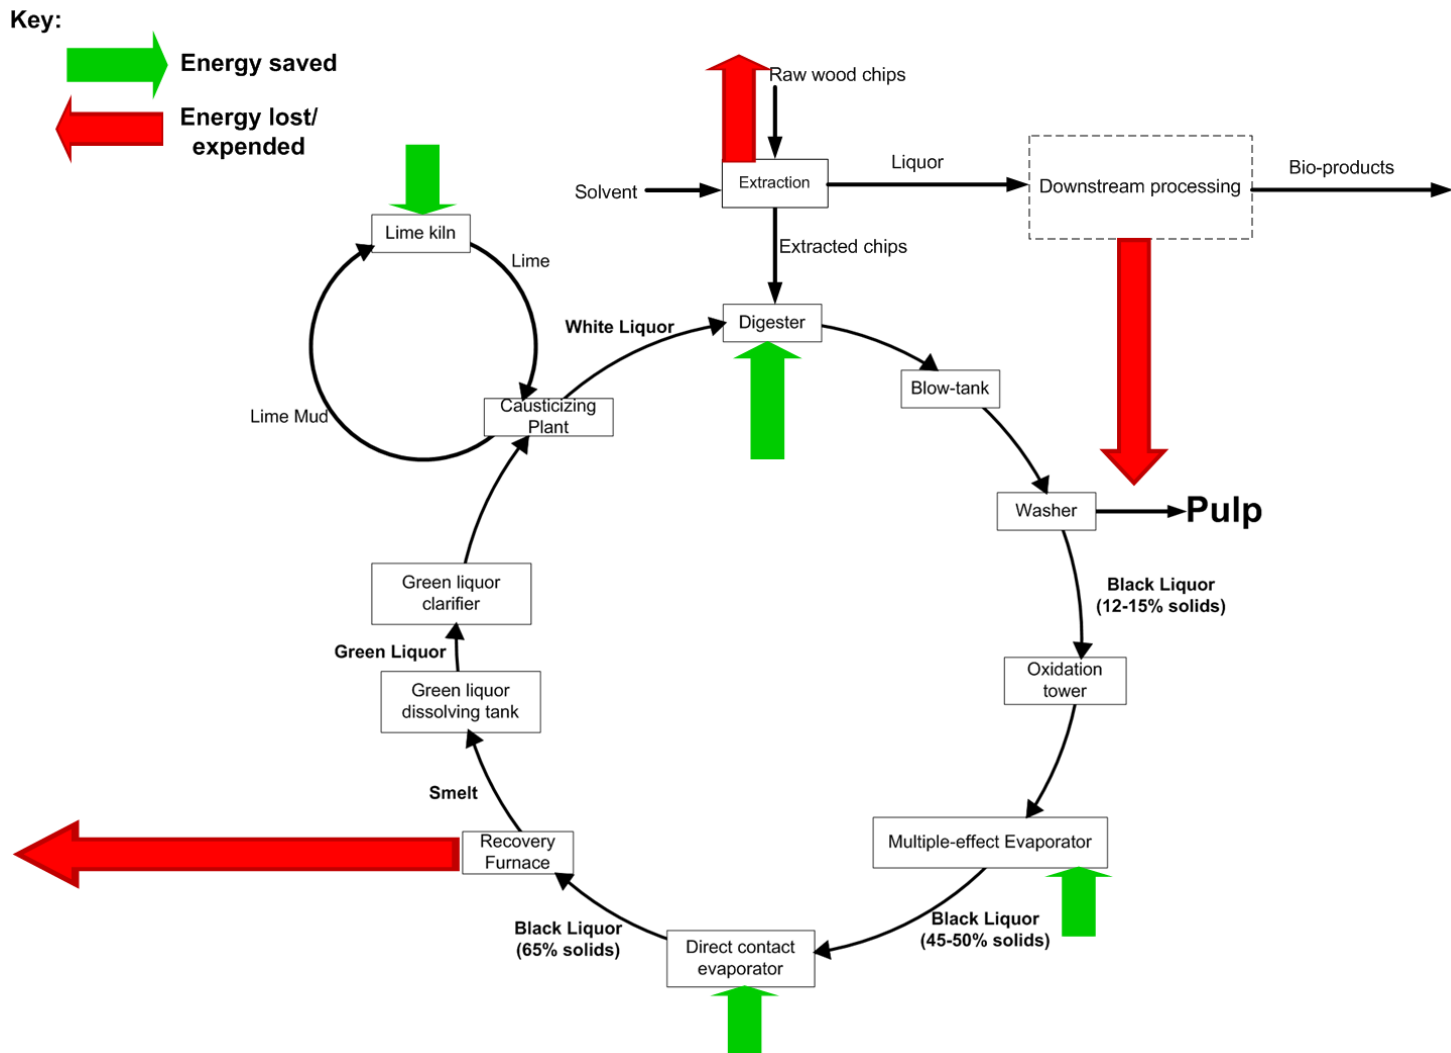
Key:

Energy saved

Energy lost/ expended

Raw wood chips

Solvent

Extraction

Liquor

Downstream processing

Bio-products

Extracted chips

Lime kiln

Lime

White Liquor

Digester

Blow-tank

Lime Mud

Causticizing Plant

Washer

Pulp

Black Liquor (12-15% solids)

Green liquor clarifier

Oxidation tower

Green Liquor

Green liquor dissolving tank

Smelt

Recovery Furnace

Multiple-effect Evaporator

Black Liquor (65% solids)

Direct contact evaporator

Black Liquor (45-50% solids)